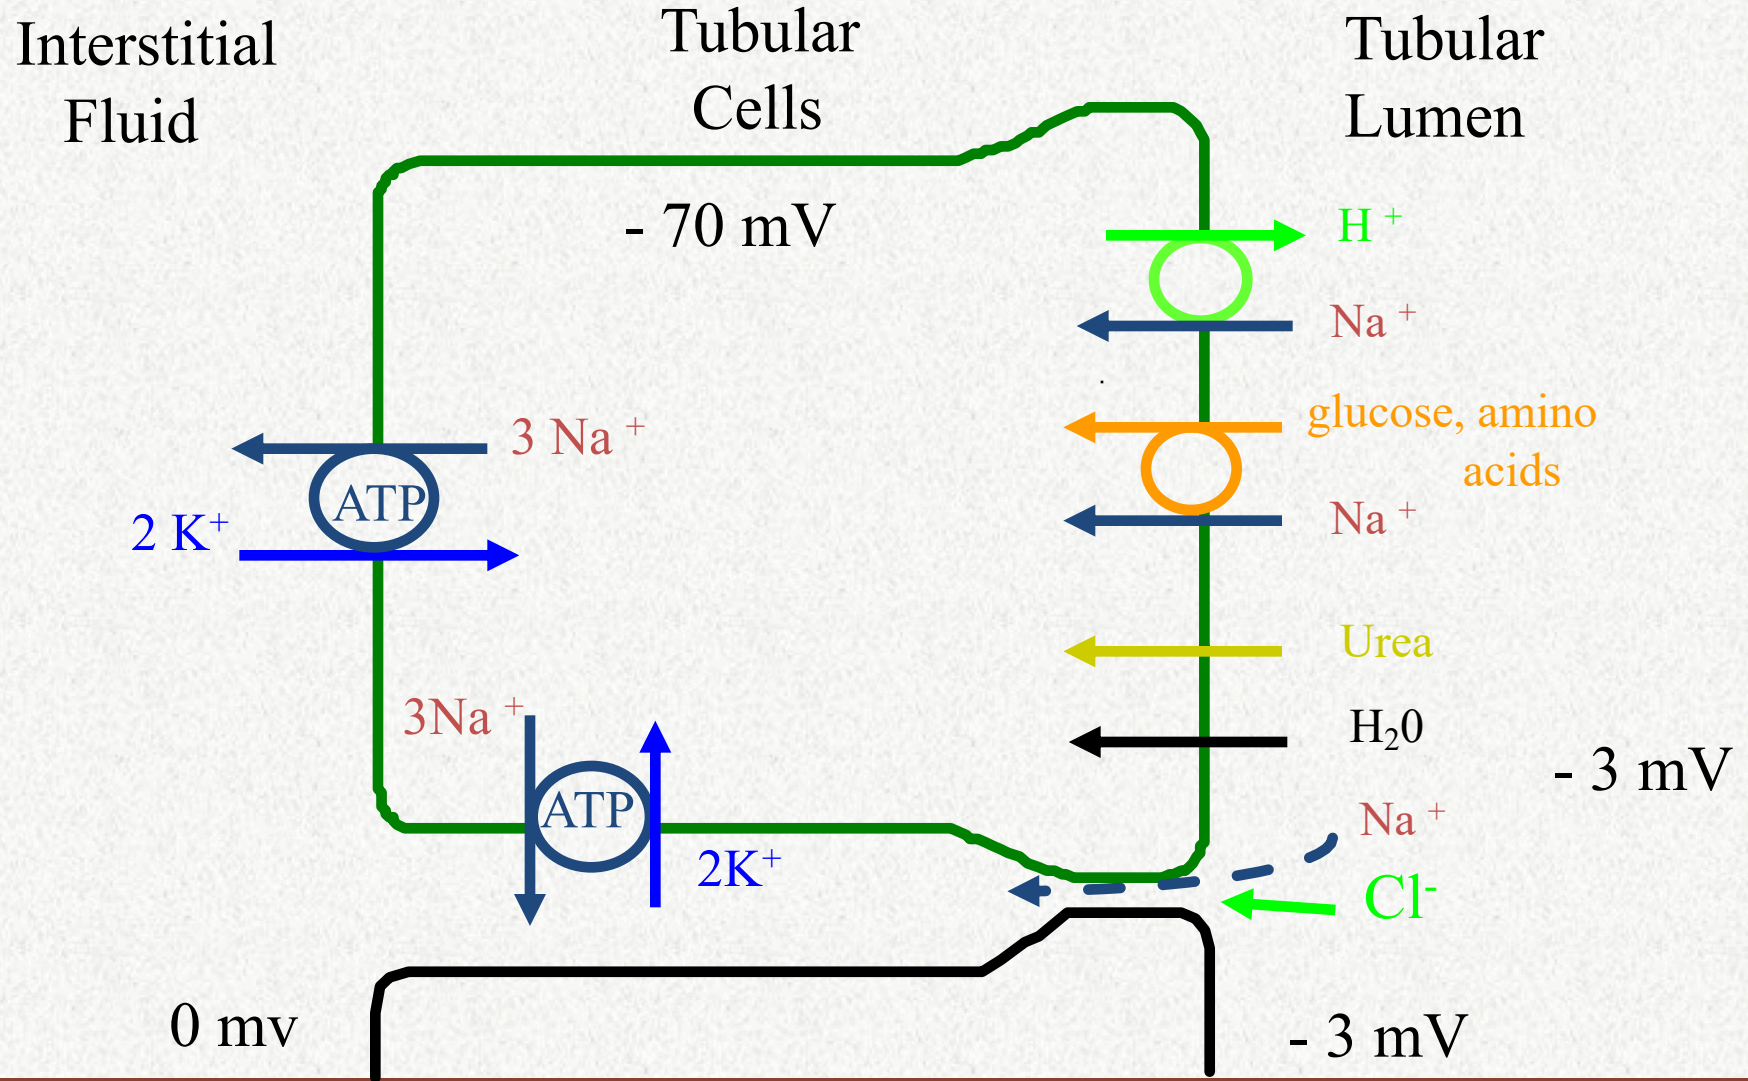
Interstitial Fluid

Tubular Cells

Tubular Lumen

- 70 mV

$H^+$

$Na^+$

3 $Na^+$

ATP

2 $K^+$

glucose, amino acids

$Na^+$

Urea

$3Na^+$

$H_20$

- 3 mV

ATP

$2K^+$

$Na^+$

$Cl^-$

0 mv

- 3 mV